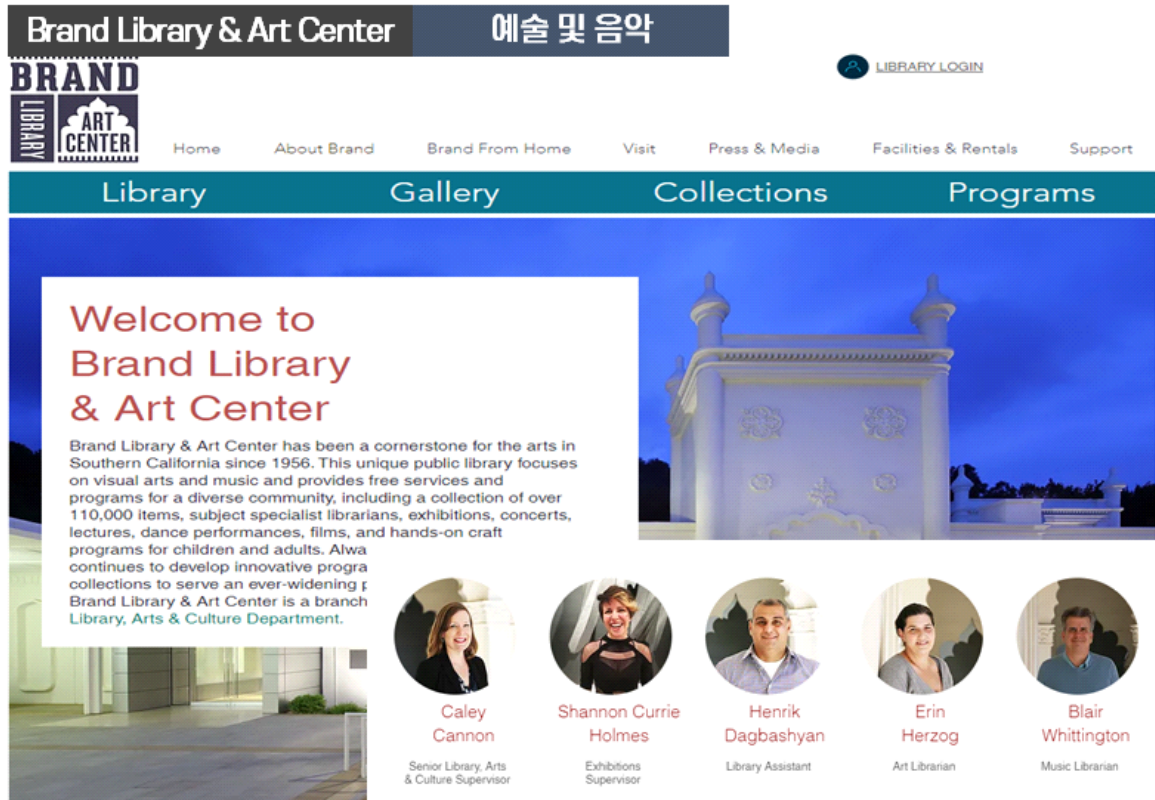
Brand Library & Art Center 예술 및 음악

BRAND LIBRARY ART CENTER

LIBRARY LOGIN

Home About Brand Brand From Home Visit Press & Media Facilities & Rentals Support

Library Gallery Collections Programs

Welcome to Brand Library & Art Center

Brand Library & Art Center has been a cornerstone for the arts in Southern California since 1956. This unique public library focuses on visual arts and music and provides free services and programs for a diverse community, including a collection of over 110,000 items, subject specialist librarians, exhibitions, concerts, lectures, dance performances, films, and hands-on craft programs for children and adults. Alwa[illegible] continues to develop innovative progra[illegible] collections to serve an ever-widening p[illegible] Brand Library & Art Center is a branch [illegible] Library, Arts & Culture Department.

Caley Cannon
Senior Library, Arts & Culture Supervisor

Shannon Currie Holmes
Exhibitions Supervisor

Henrik Dagbashyan
Library Assistant

Erin Herzog
Art Librarian

Blair Whittington
Music Librarian